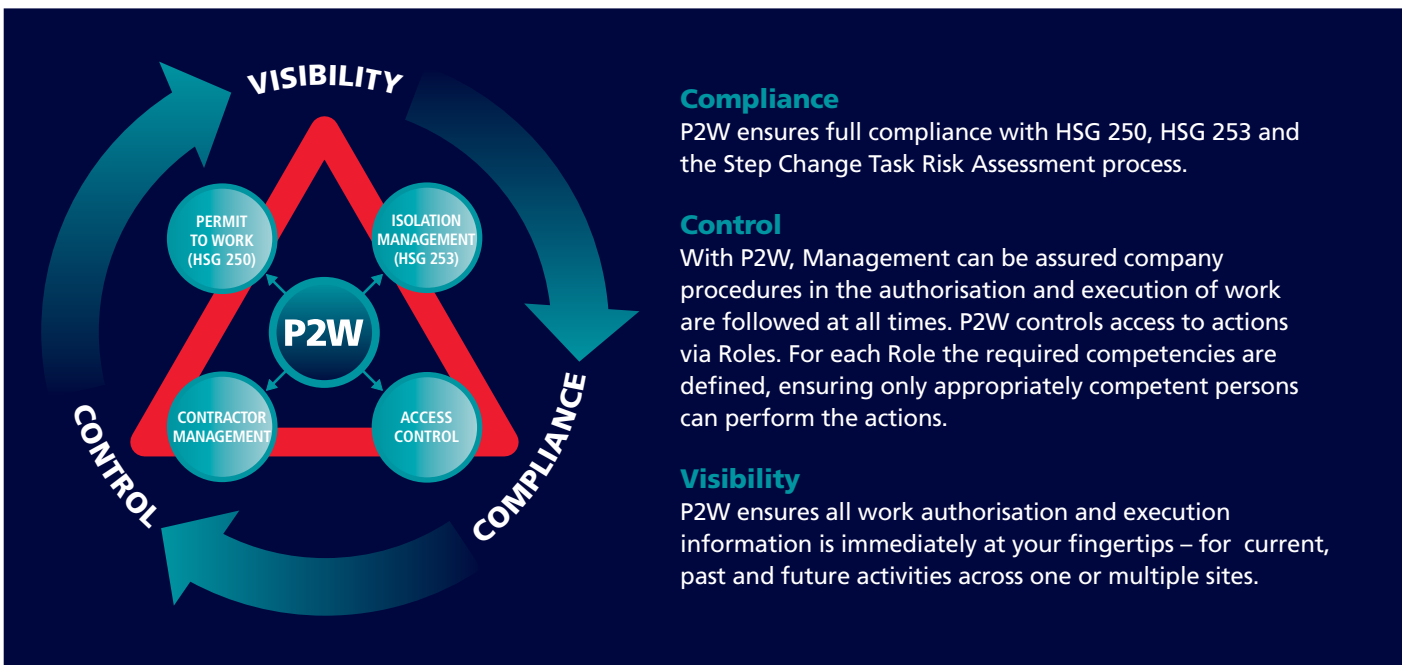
VISIBILITY

PERMIT TO WORK (HSG 250)

ISOLATION MANAGEMENT (HSG 253)

P2W

CONTRACTOR MANAGEMENT

ACCESS CONTROL

CONTROL

COMPLIANCE

Compliance
P2W ensures full compliance with HSG 250, HSG 253 and the Step Change Task Risk Assessment process.

Control
With P2W, Management can be assured company procedures in the authorisation and execution of work are followed at all times. P2W controls access to actions via Roles. For each Role the required competencies are defined, ensuring only appropriately competent persons can perform the actions.

Visibility
P2W ensures all work authorisation and execution information is immediately at your fingertips – for current, past and future activities across one or multiple sites.